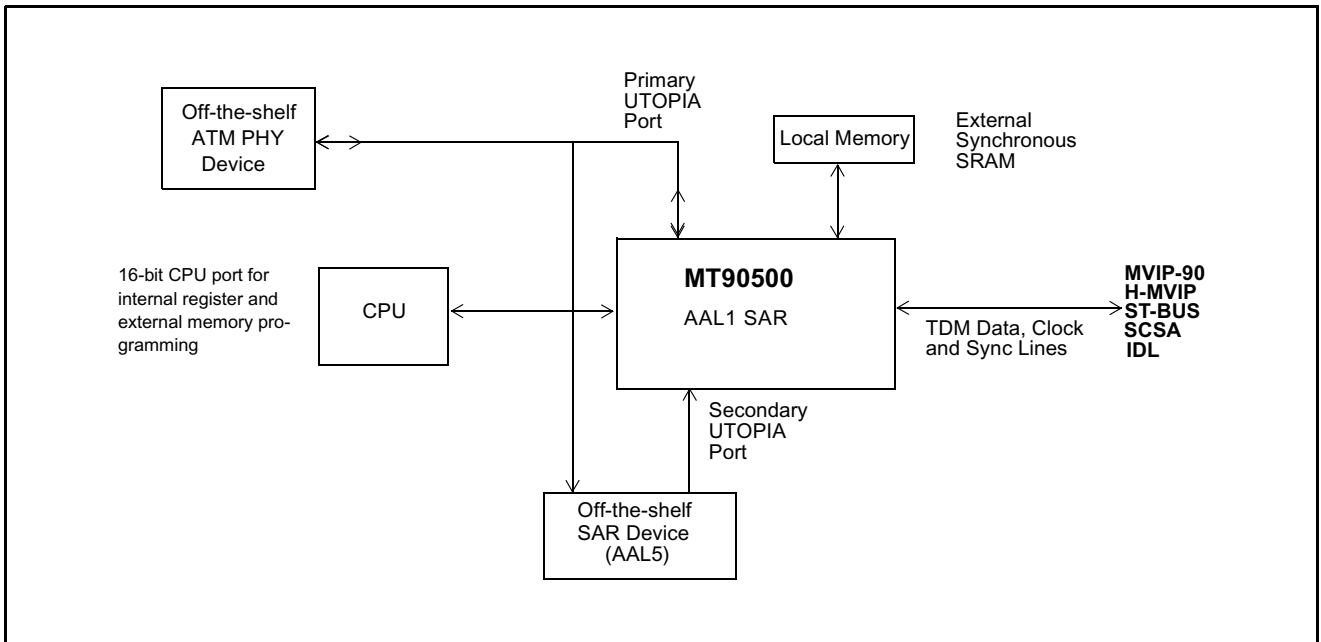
Off-the-shelf ATM PHY Device

Primary UTOPIA Port

Local Memory

External Synchronous SRAM

16-bit CPU port for internal register and external memory programming

CPU

MT90500

AAL1 SAR

TDM Data, Clock and Sync Lines

MVIP-90
H-MVIP
ST-BUS
SCSA
IDL

Secondary UTOPIA Port

Off-the-shelf SAR Device (AAL5)